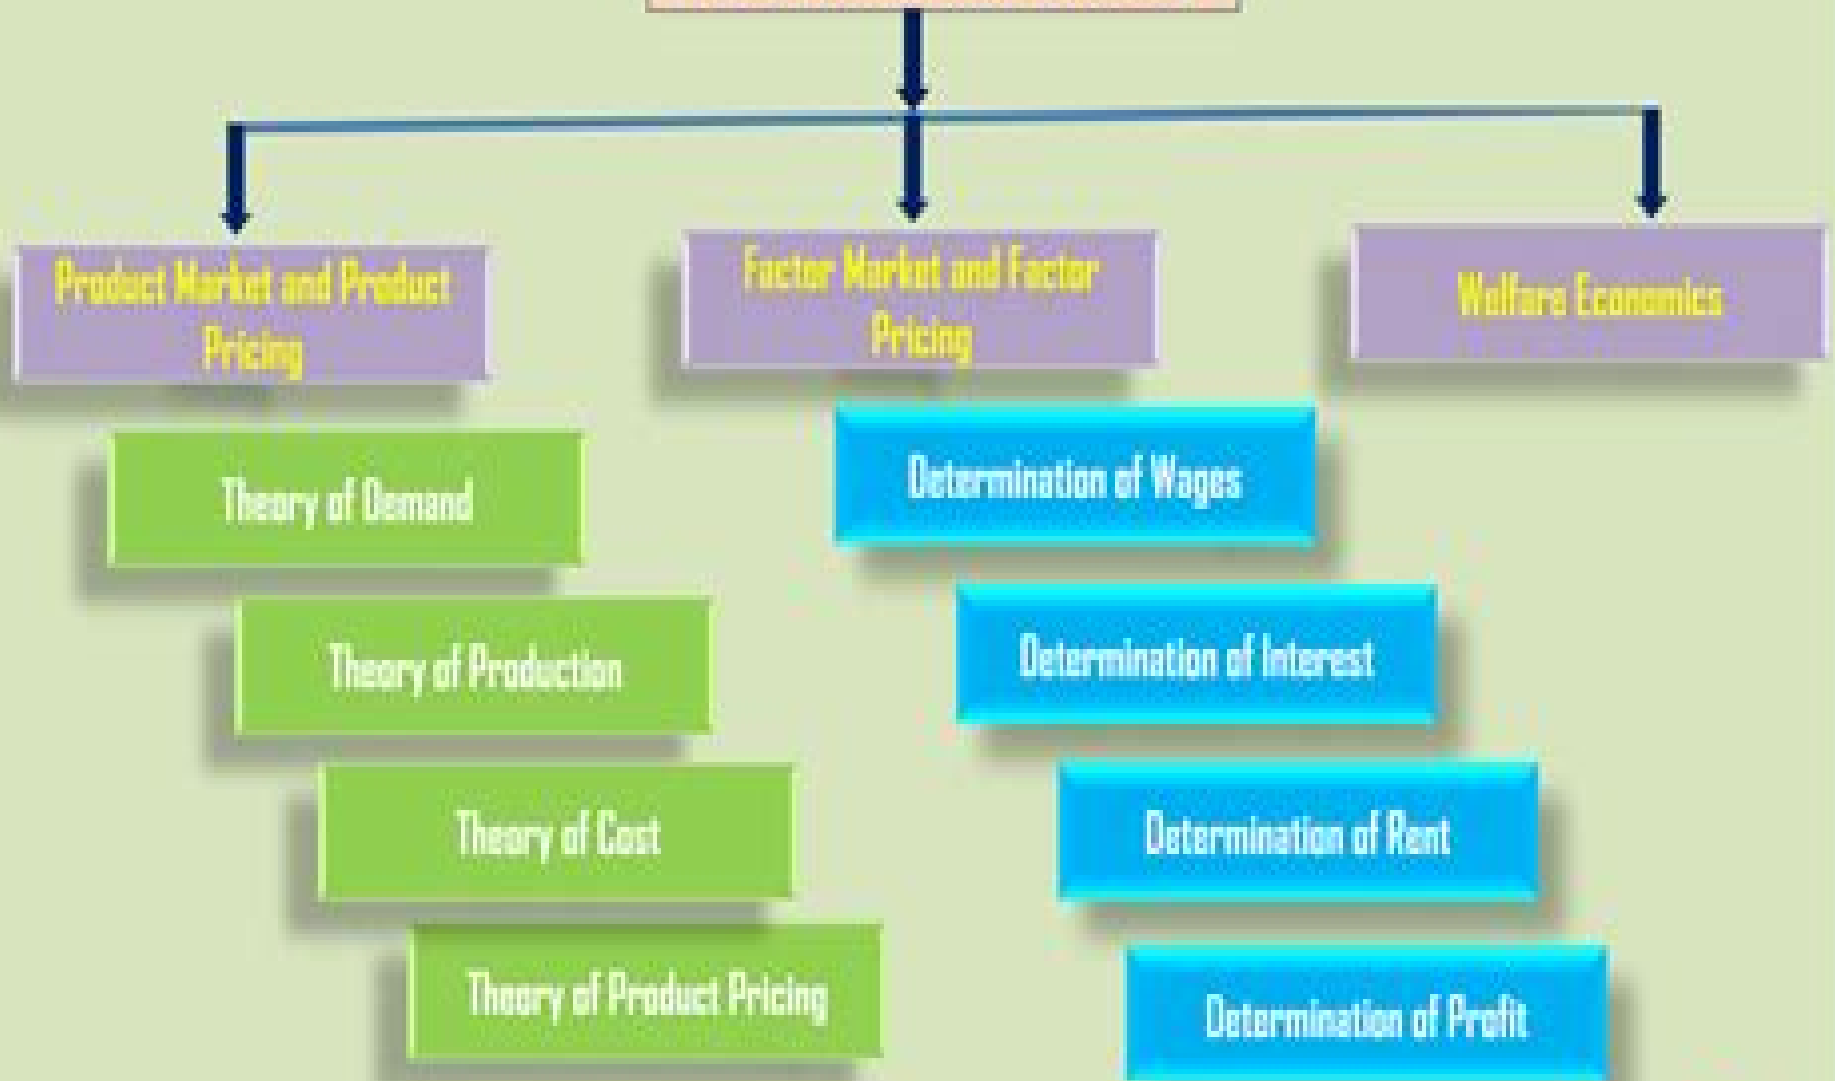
Product Market and Product Pricing

Theory of Demand

Theory of Production

Theory of Cost

Theory of Product Pricing

Factor Market and Factor Pricing

Determination of Wages

Determination of Interest

Determination of Rent

Determination of Profit

Welfare Economics